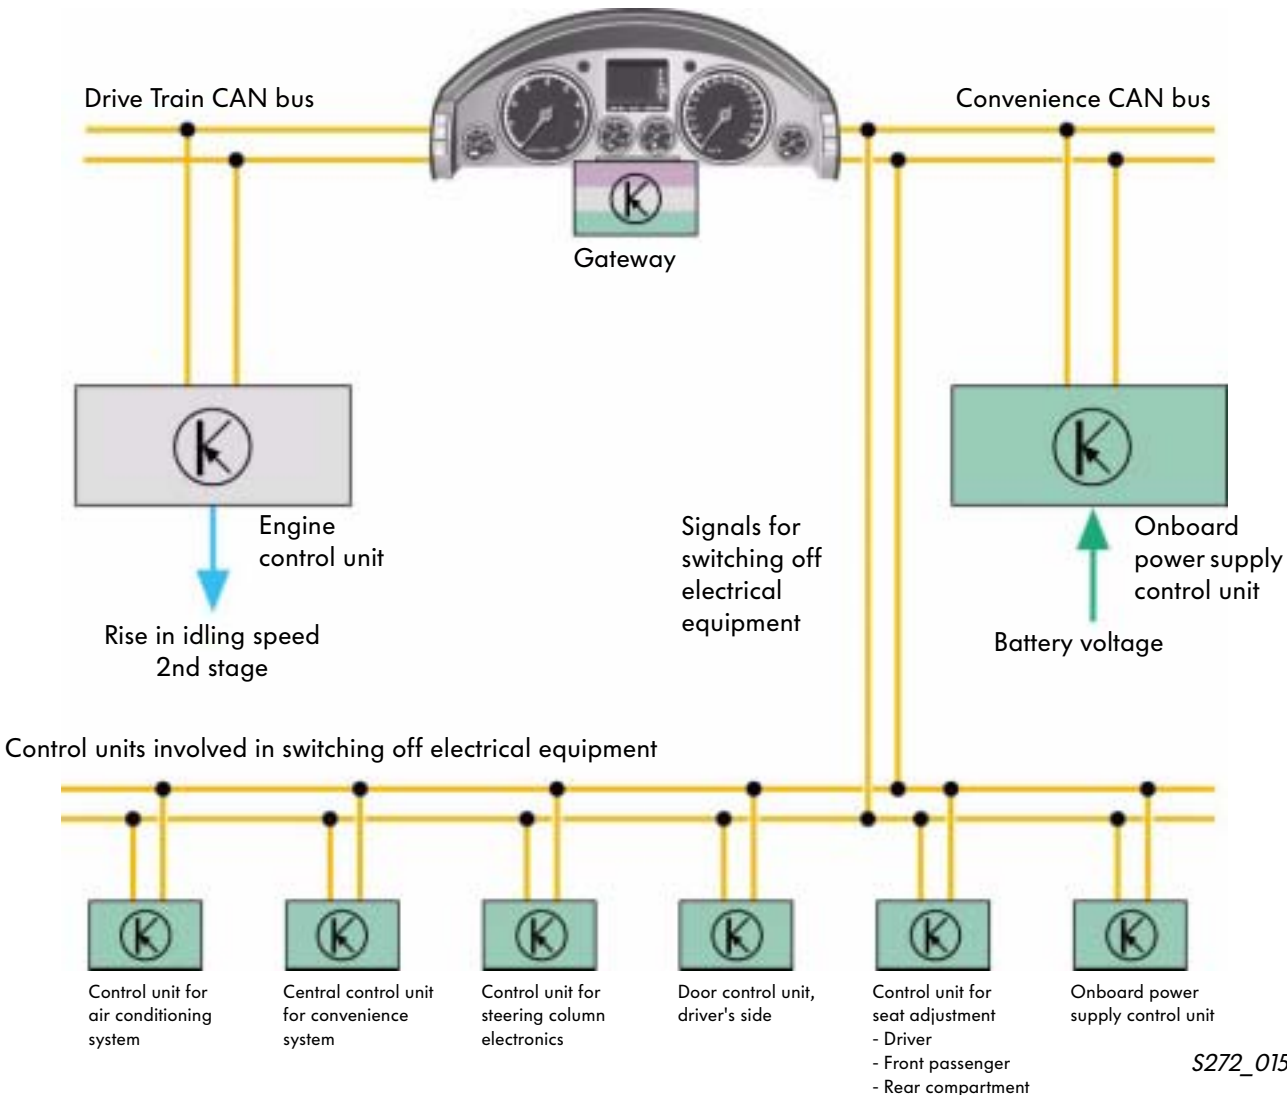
Drive Train CAN bus

Convenience CAN bus

Gateway

Engine control unit

Rise in idling speed 2nd stage

Signals for switching off electrical equipment

Onboard power supply control unit

Battery voltage

Control units involved in switching off electrical equipment

Control unit for air conditioning system

Central control unit for convenience system

Control unit for steering column electronics

Door control unit, driver's side

Control unit for seat adjustment
- Driver
- Front passenger
- Rear compartment

Onboard power supply control unit

S272_015